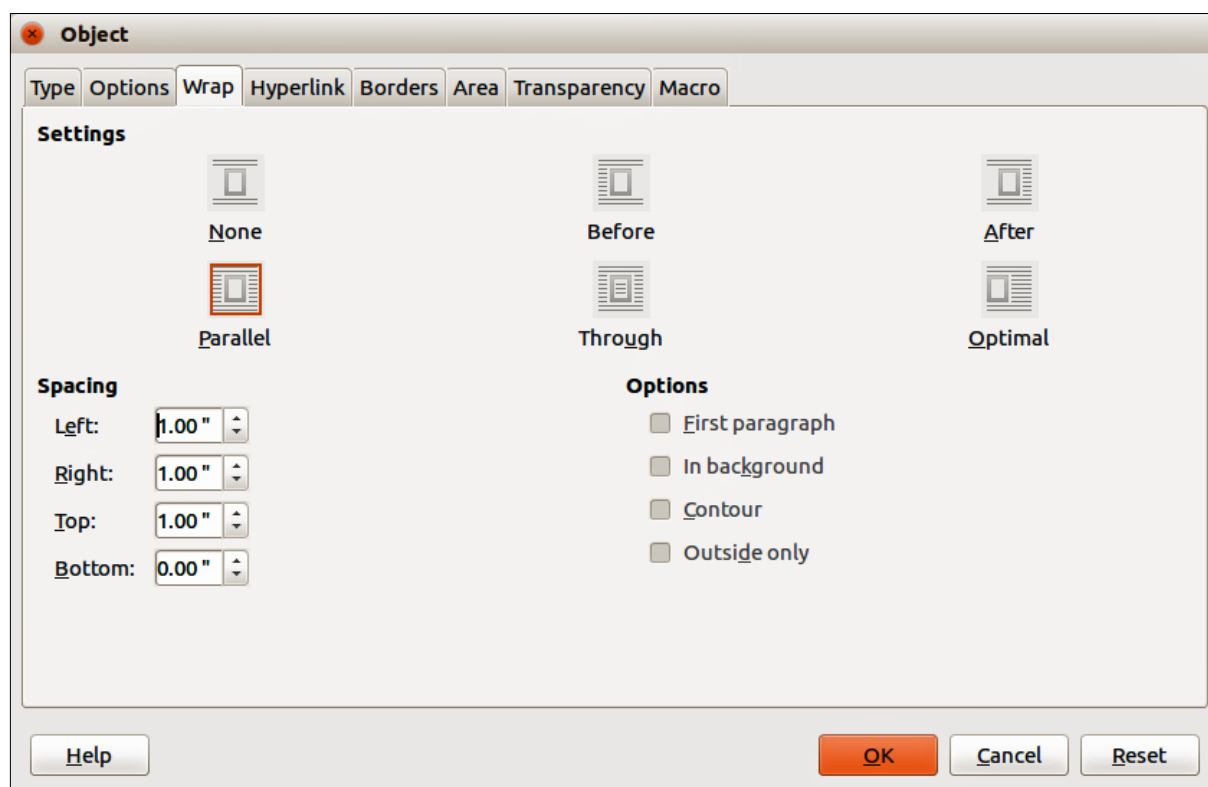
Object

Type Options Wrap Hyperlink Borders Area Transparency Macro

Settings

None Before After

Parallel Through Optimal

Spacing

Left: 1.00 "

Right: 1.00 "

Top: 1.00 "

Bottom: 0.00 "

Options

First paragraph

In background

Contour

Outside only

Help

OK Cancel Reset